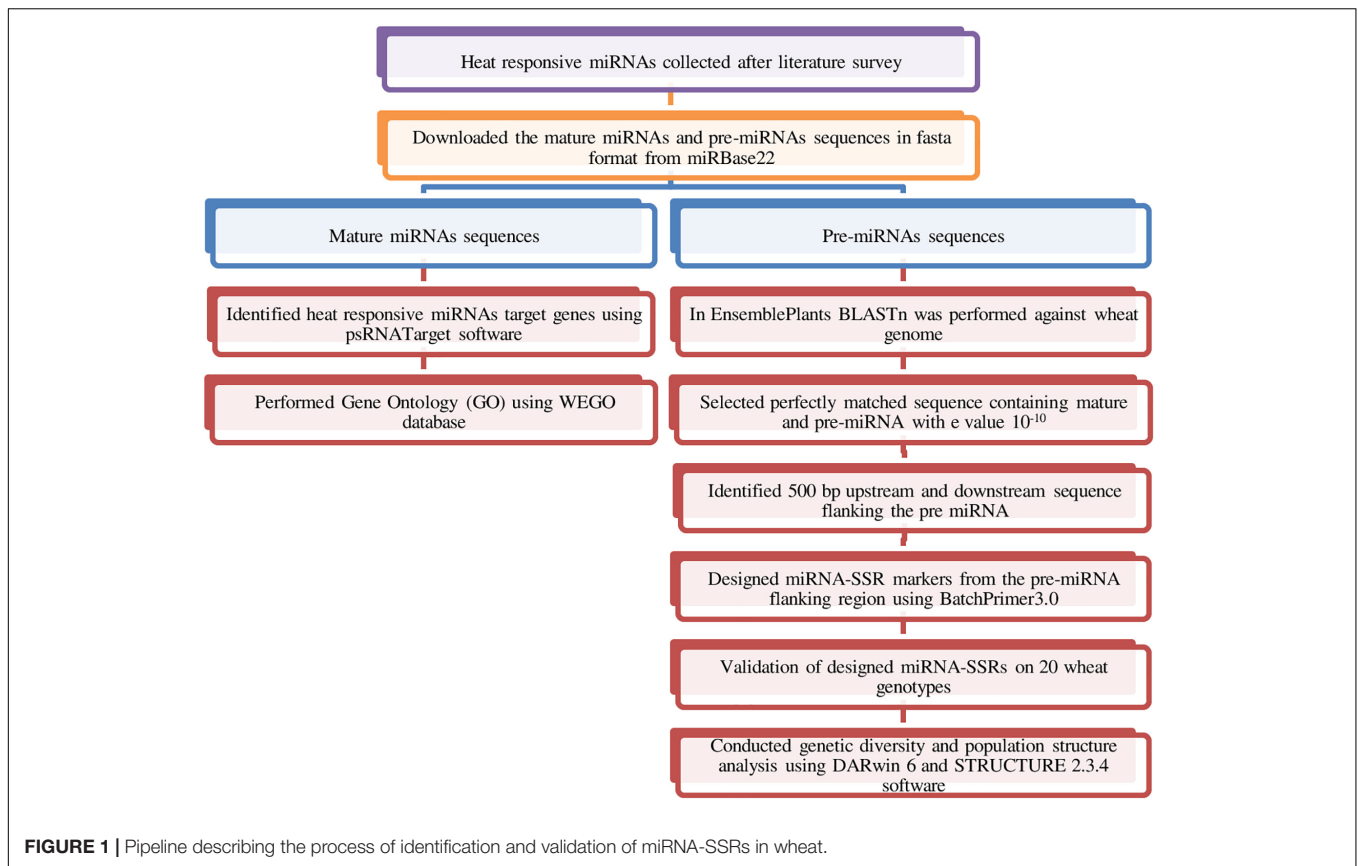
Heat responsive miRNAs collected after literature survey

Downloaded the mature miRNAs and pre-miRNAs sequences in fasta format from miRBase22

Mature miRNAs sequences

Pre-miRNAs sequences

Identified heat responsive miRNAs target genes using psRNATarget software

Performed Gene Ontology (GO) using WEGO database

In EnsemblePlants BLASTn was performed against wheat genome

Selected perfectly matched sequence containing mature and pre-miRNA with e value $10^{-10}$

Identified 500 bp upstream and downstream sequence flanking the pre miRNA

Designed miRNA-SSR markers from the pre-miRNA flanking region using BatchPrimer3.0

Validation of designed miRNA-SSRs on 20 wheat genotypes

Conducted genetic diversity and population structure analysis using DARwin 6 and STRUCTURE 2.3.4 software

FIGURE 1 | Pipeline describing the process of identification and validation of miRNA-SSRs in wheat.